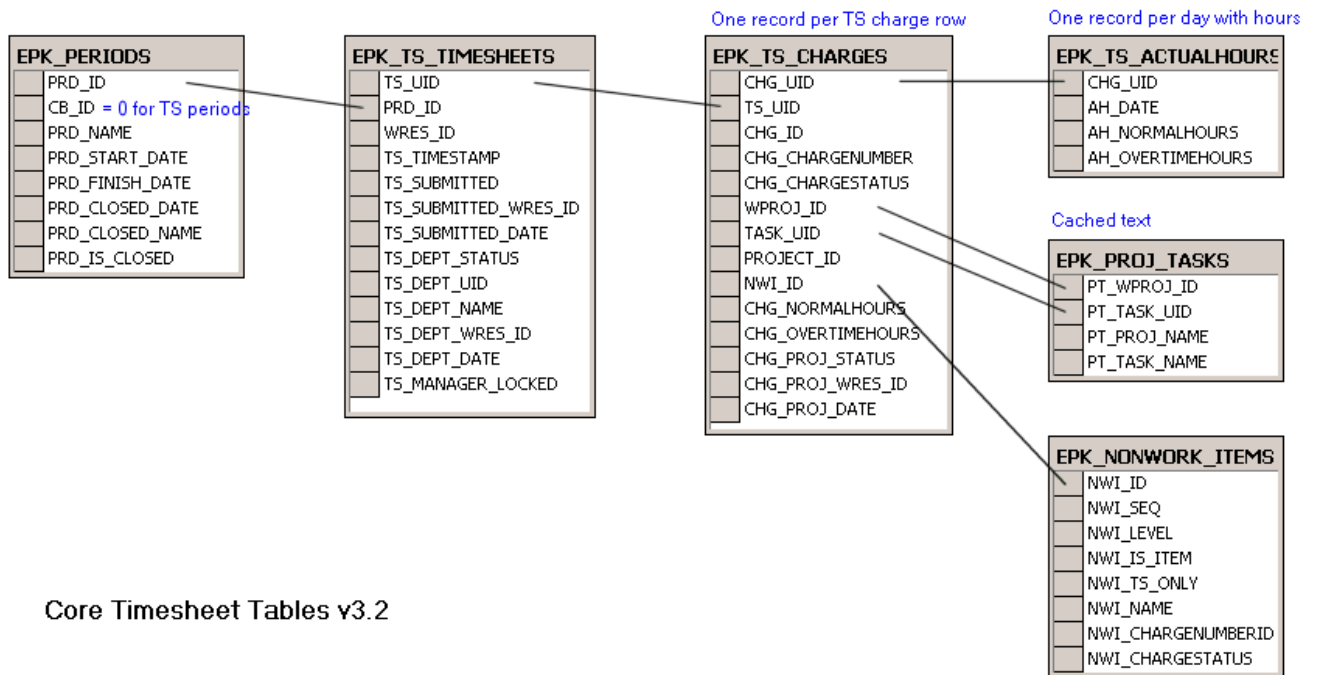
One record per TS charge row

One record per day with hours

EPK_PERIODS
PRD_ID
CB_ID = 0 for TS periods
PRD_NAME
PRD_START_DATE
PRD_FINISH_DATE
PRD_CLOSED_DATE
PRD_CLOSED_NAME
PRD_IS_CLOSED

EPK_TS_TIMESHEETS
TS_UID
PRD_ID
WRES_ID
TS_TIMESTAMP
TS_SUBMITTED
TS_SUBMITTED_WRES_ID
TS_SUBMITTED_DATE
TS_DEPT_STATUS
TS_DEPT_UID
TS_DEPT_NAME
TS_DEPT_WRES_ID
TS_DEPT_DATE
TS_MANAGER_LOCKED

EPK_TS_CHARGES
CHG_UID
TS_UID
CHG_ID
CHG_CHARGENUMBER
CHG_CHARGESTATUS
WPROJ_ID
TASK_UID
PROJECT_ID
NWI_ID
CHG_NORMALHOURS
CHG_OVERTIMEHOURS
CHG_PROJ_STATUS
CHG_PROJ_WRES_ID
CHG_PROJ_DATE

EPK_TS_ACTUALHOURS
CHG_UID
AH_DATE
AH_NORMALHOURS
AH_OVERTIMEHOURS

Cached text

EPK_PROJ_TASKS
PT_WPROJ_ID
PT_TASK_UID
PT_PROJ_NAME
PT_TASK_NAME

EPK_NONWORK_ITEMS
NWI_ID
NWI_SEQ
NWI_LEVEL
NWI_IS_ITEM
NWI_TS_ONLY
NWI_NAME
NWI_CHARGENUMBERID
NWI_CHARGESTATUS

Core Timesheet Tables v3.2